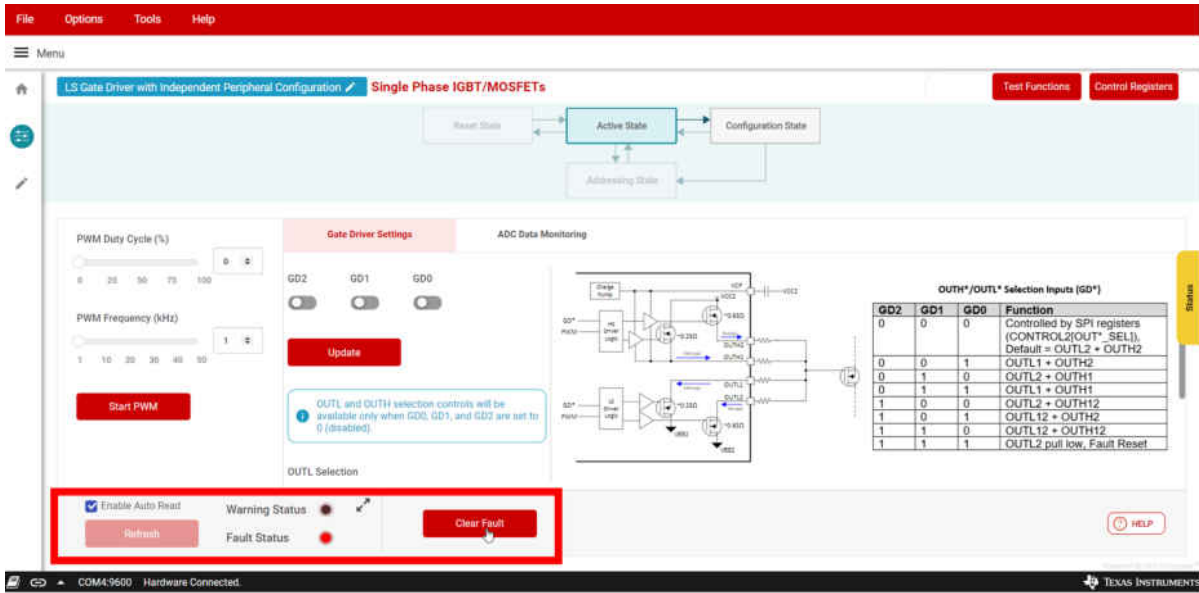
File Options Tools Help

Menu

LS Gate Driver with Independent Peripheral Configuration Single Phase IGBT/MOSFETs

Test Functions Control Registers

Reset State

Active State

Configuration State

Addressing State

PWM Duty Cycle (%)

0

0 25 50 75 100

PWM Frequency (kHz)

1

1 10 20 30 40 50

Start PWM

Gate Driver Settings

ADC Data Monitoring

GD2 GD1 GD0

Update

OUTL and OUTH selection controls will be available only when GD0, GD1, and GD2 are set to 0 (disabled).

OUTL Selection

OUTH*/OUTL* Selection Inputs (GD*)

| GD2 | GD1 | GD0 | Function |
|---|---|---|---|
| 0 | 0 | 0 | Controlled by SPI registers (CONTROL2[OUT*_SEL]), Default = OUTL2 + OUTH2 |
| 0 | 0 | 1 | OUTL1 + OUTH2 |
| 0 | 1 | 0 | OUTL2 + OUTH1 |
| 0 | 1 | 1 | OUTL1 + OUTH1 |
| 1 | 0 | 0 | OUTL2 + OUTH12 |
| 1 | 0 | 1 | OUTL12 + OUTH2 |
| 1 | 1 | 0 | OUTL12 + OUTH12 |
| 1 | 1 | 1 | OUTL2 pull low, Fault Reset |

Status

Enable Auto Read

Refresh

Warning Status

Fault Status

Clear Fault

HELP

COM4:9600 Hardware Connected.

TEXAS INSTRUMENTS